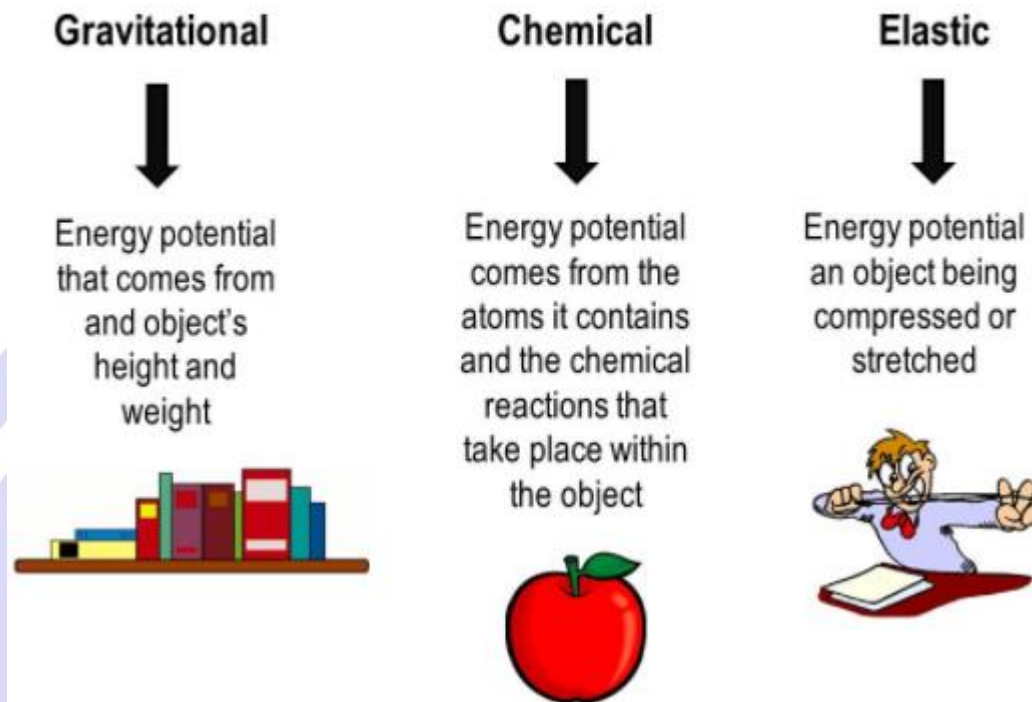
Gravitational

Energy potential that comes from and object's height and weight

Chemical

Energy potential comes from the atoms it contains and the chemical reactions that take place within the object

Elastic

Energy potential an object being compressed or stretched